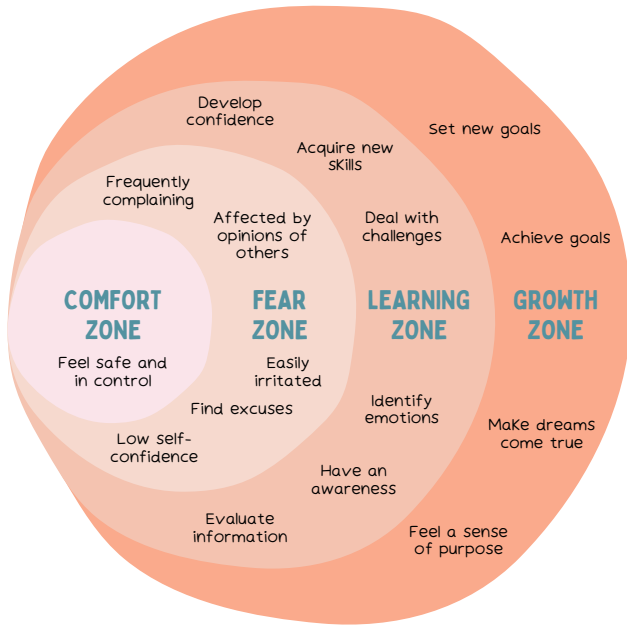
Develop confidence

Acquire new skills

Set new goals

Frequently complaining

Affected by opinions of others

Deal with challenges

Achieve goals

COMFORT ZONE

FEAR ZONE

LEARNING ZONE

GROWTH ZONE

Feel safe and in control

Easily irritated

Find excuses

Identify emotions

Make dreams come true

Low self-confidence

Have an awareness

Evaluate information

Feel a sense of purpose